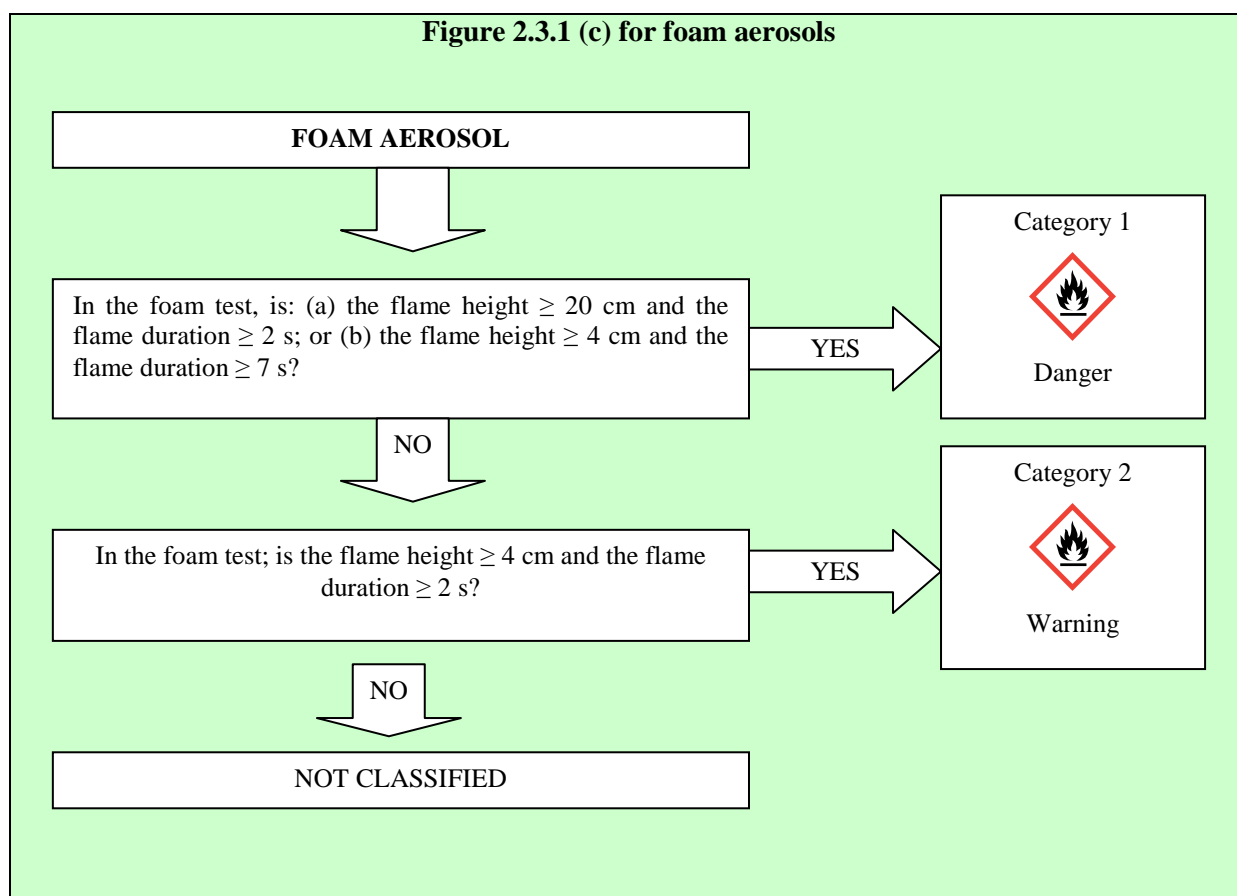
**Figure 2.3.1 (c) for foam aerosols**

**FOAM AEROSOL**

In the foam test, is: (a) the flame height $\geq$ 20 cm and the flame duration $\geq$ 2 s; or (b) the flame height $\geq$ 4 cm and the flame duration $\geq$ 7 s?

YES

Category 1

Danger

NO

In the foam test; is the flame height $\geq$ 4 cm and the flame duration $\geq$ 2 s?

YES

Category 2

Warning

NO

NOT CLASSIFIED